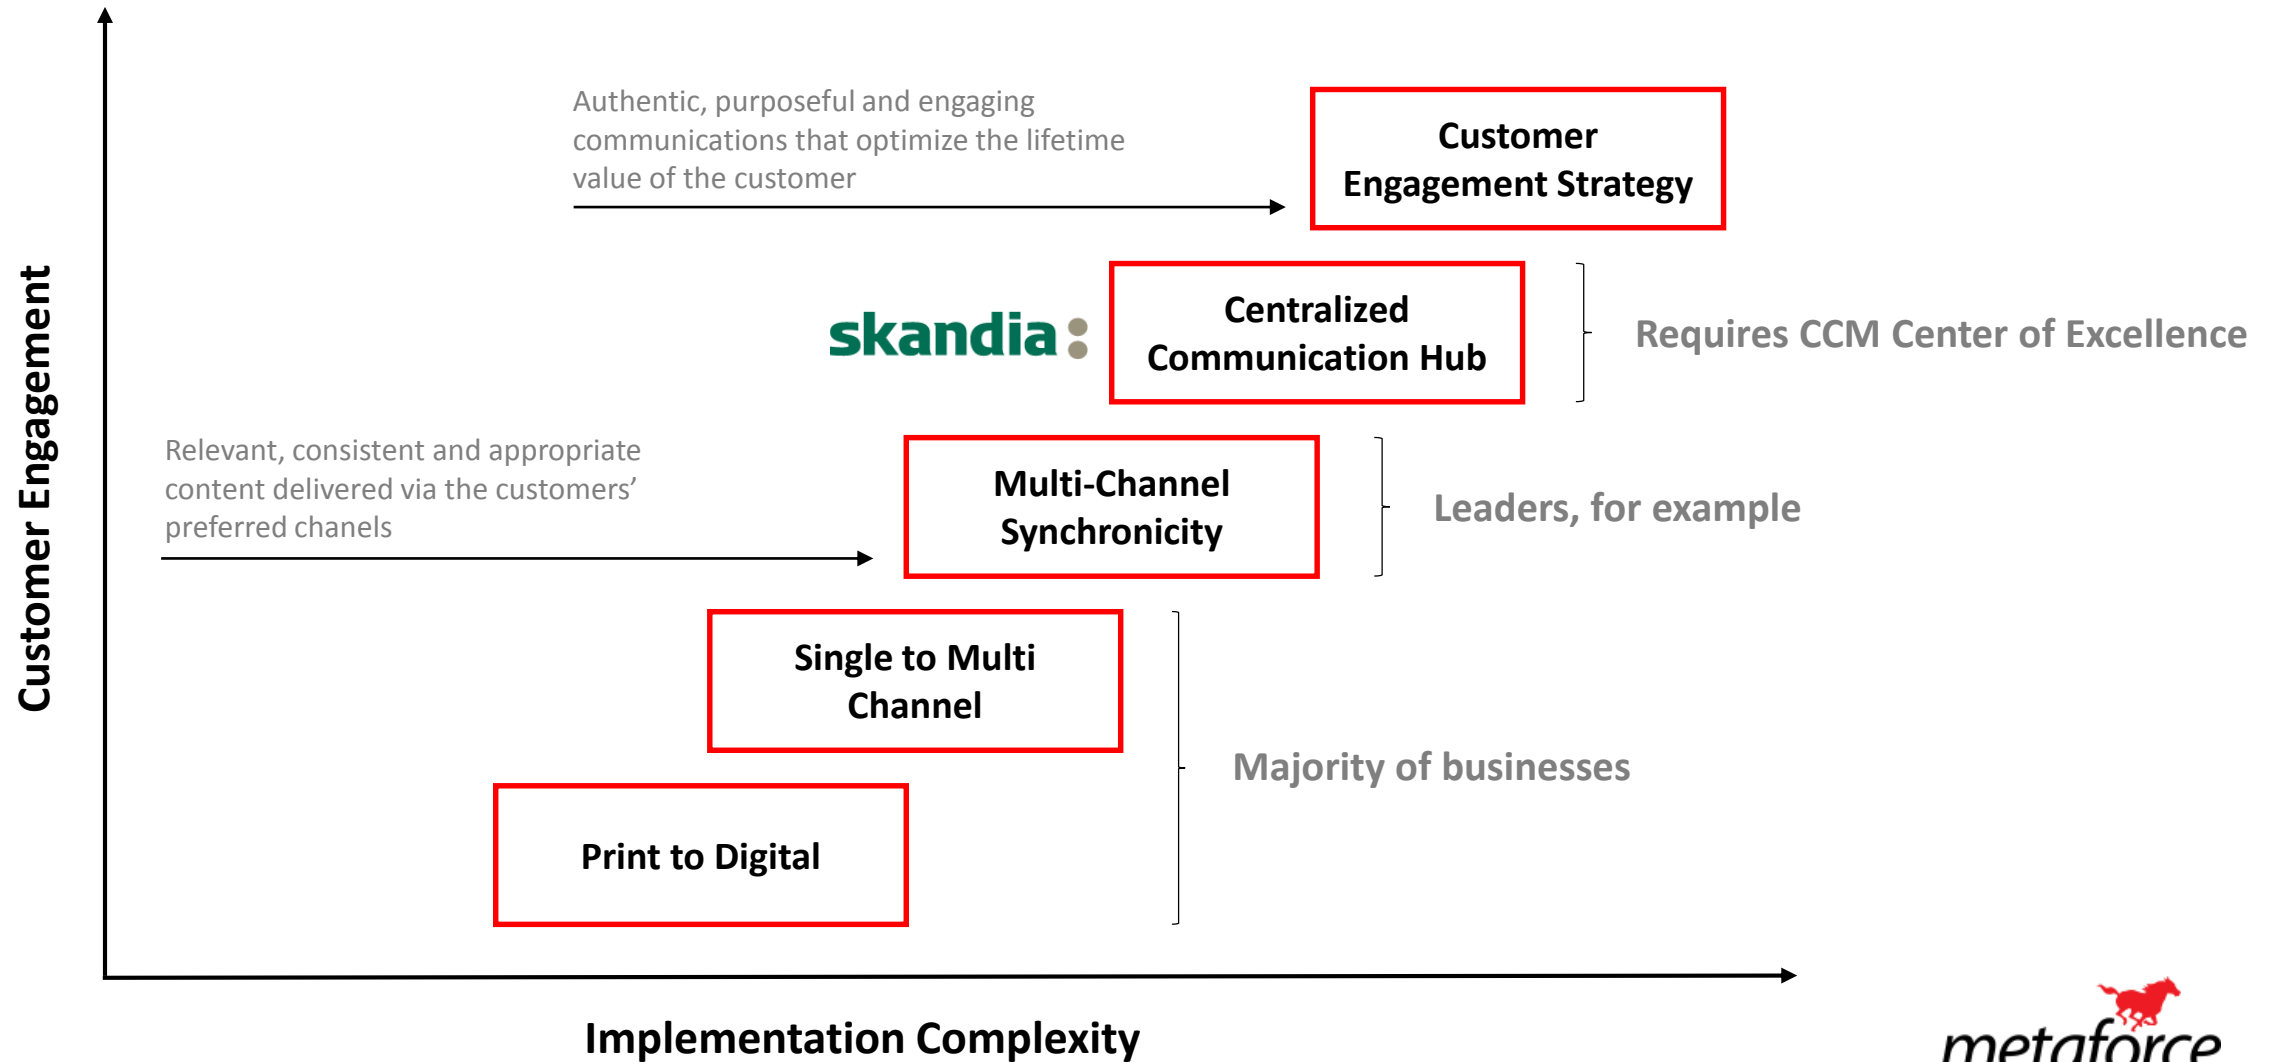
Customer Engagement

Authentic, purposeful and engaging communications that optimize the lifetime value of the customer

Customer Engagement Strategy

skandia

Centralized Communication Hub

Requires CCM Center of Excellence

Relevant, consistent and appropriate content delivered via the customers' preferred chanels

Multi-Channel Synchronicity

Leaders, for example

Single to Multi Channel

Majority of businesses

Print to Digital

Implementation Complexity

metaforce